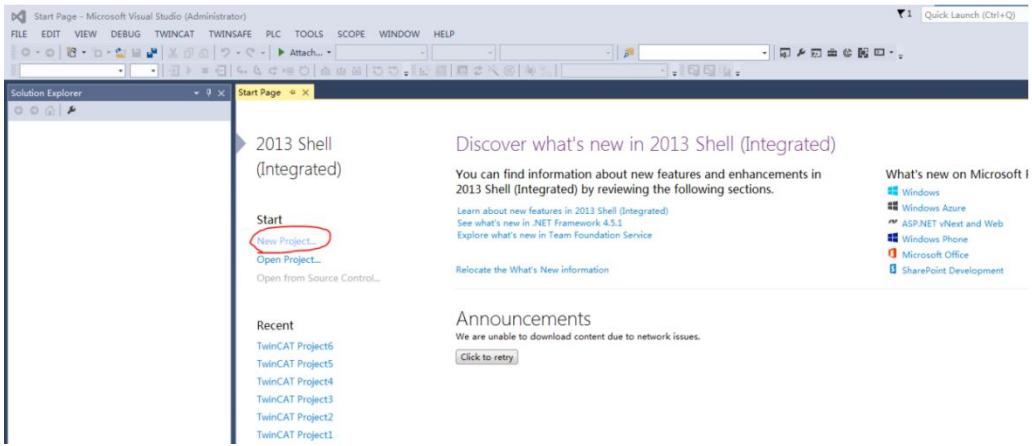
Start Page - Microsoft Visual Studio (Administrator)
1 Quick Launch (Ctrl+Q)
FILE EDIT VIEW DEBUG TWINCAT TWINSAFE PLC TOOLS SCOPE WINDOW HELP
Attach...

Solution Explorer
Start Page

2013 Shell (Integrated)

Start
New Project...
Open Project...
Open from Source Control...

Recent
TwinCAT Project6
TwinCAT Project5
TwinCAT Project4
TwinCAT Project3
TwinCAT Project2
TwinCAT Project1

Discover what's new in 2013 Shell (Integrated)

You can find information about new features and enhancements in 2013 Shell (Integrated) by reviewing the following sections.

Learn about new features in 2013 Shell (Integrated)
See what's new in .NET Framework 4.5.1
Explore what's new in Team Foundation Service

Relocate the What's New information

What's new on Microsoft P
Windows
Windows Azure
ASP.NET vNext and Web
Windows Phone
Microsoft Office
SharePoint Development

Announcements
We are unable to download content due to network issues.
Click to retry